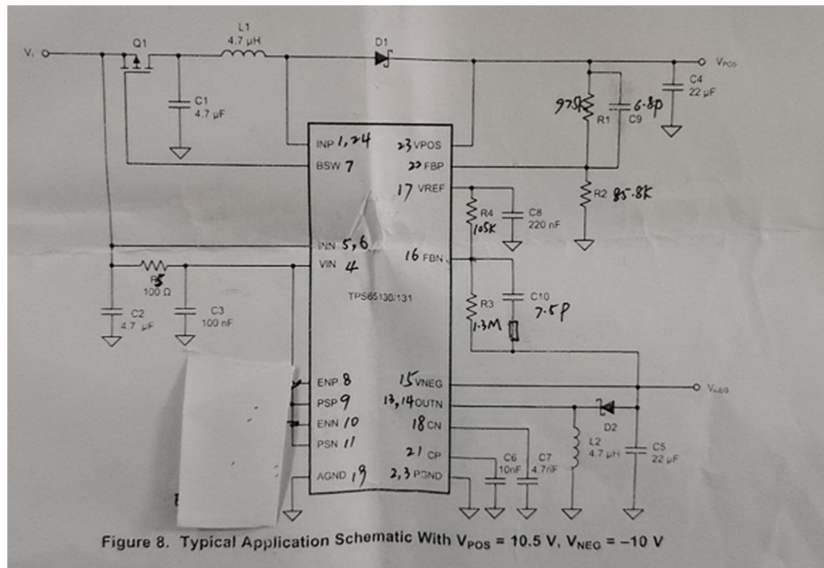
$V_I$

Q1

L1
4.7 µH

D1

$V_{POS}$

C4
22 µF

C1
4.7 µF

97K

6.8p

R1 C9

INP 1,24

23 VPOS

BSW 7

22 FBP

17 VREF

R2 95.8K

R4
105K

C8
220 nF

INN 5,6

VIN 4

16 FBN

R5
100 Ω

TPS65130/131

R3
1.3M

C10
7.5P

C2
4.7 µF

C3
100 nF

ENP 8

15 VNEG

$V_{NEG}$

PSP 9

13,14 OUTN

ENN 10

18 CN

D2

PSN 11

L2
4.7 µH

C5
22 µF

AGND 19

21 CP

2,3 PGND

C6
10nF

C7
4.7nF

Figure 8. Typical Application Schematic With $V_{POS}$ = 10.5 V, $V_{NEG}$ = –10 V